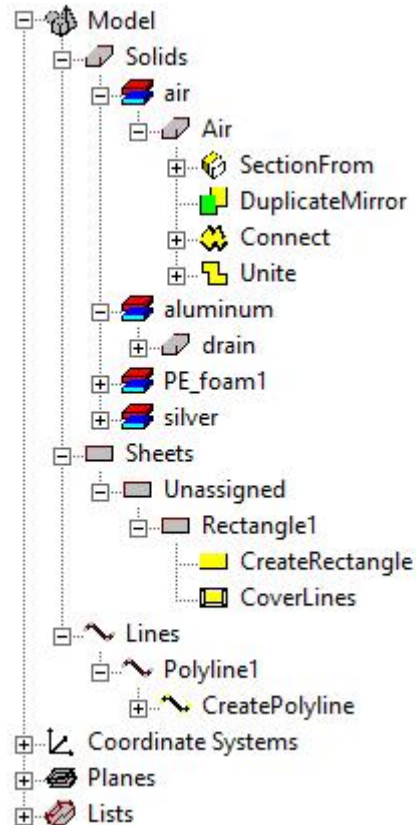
Model
Solids
air
Air
SectionFrom
DuplicateMirror
Connect
Unite
aluminum
drain
PE_foam1
silver
Sheets
Unassigned
Rectangle1
CreateRectangle
CoverLines
Lines
Polyline1
CreatePolyline
Coordinate Systems
Planes
Lists